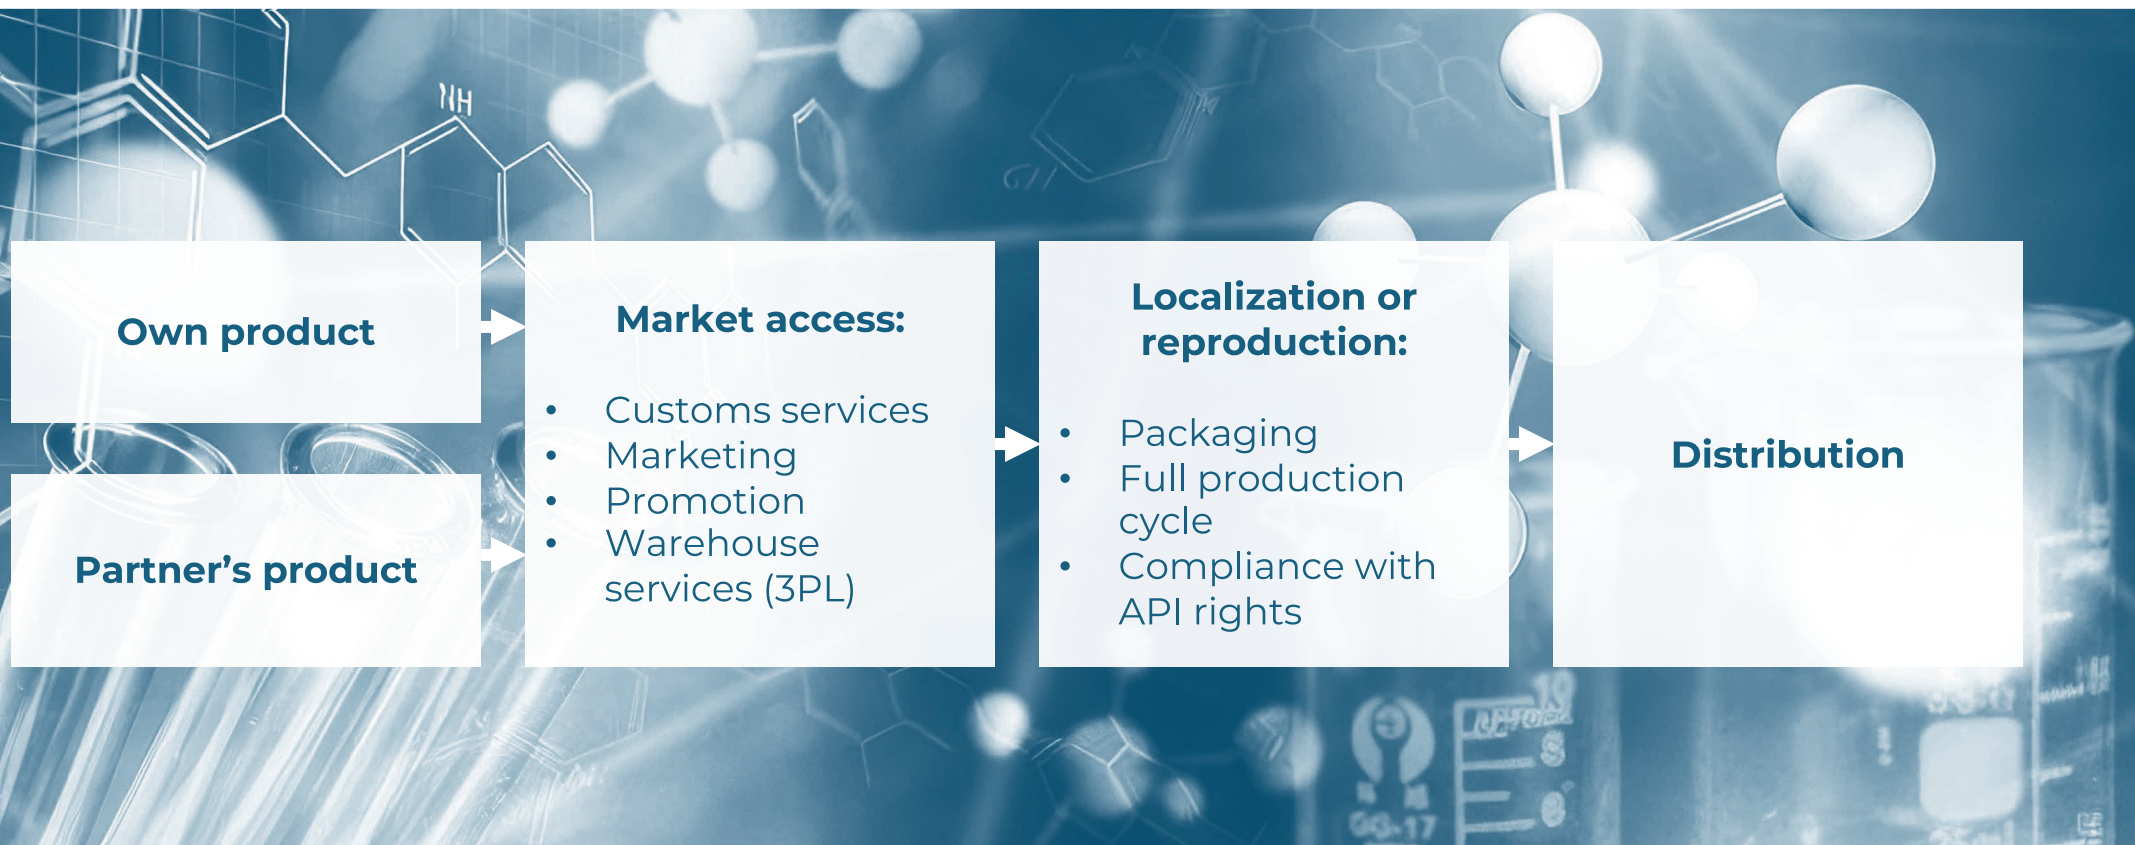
Own product

Partner’s product

Market access:

- Customs services
- Marketing
- Promotion
- Warehouse services (3PL)

Localization or reproduction:

- Packaging
- Full production cycle
- Compliance with API rights

Distribution